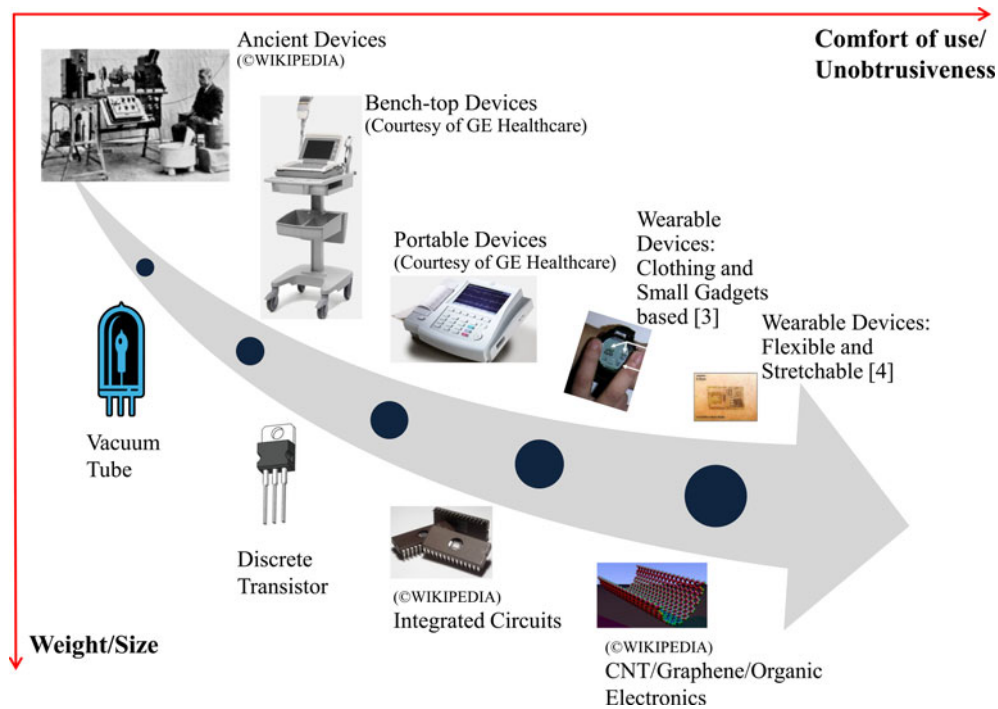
Comfort of use/
Unobtrusiveness

Ancient Devices
(©WIKIPEDIA)

Bench-top Devices
(Courtesy of GE Healthcare)

Portable Devices
(Courtesy of GE Healthcare)

Wearable Devices: Clothing and Small Gadgets based [3]

Wearable Devices: Flexible and Stretchable [4]

Vacuum Tube

Discrete Transistor

(©WIKIPEDIA)
Integrated Circuits

(©WIKIPEDIA)
CNT/Graphene/Organic Electronics

Weight/Size